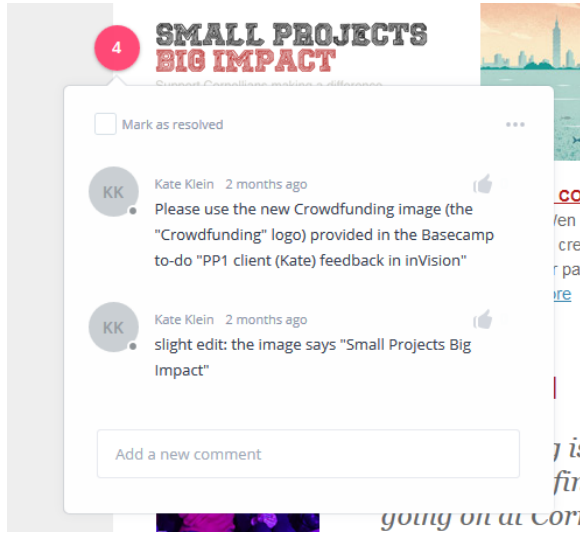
4

SMALL PROJECTS
BIG IMPACT

Support Cornellians making a difference

Mark as resolved

...

KK

Kate Klein 2 months ago

Please use the new Crowdfunding image (the "Crowdfunding" logo) provided in the Basecamp to-do "PP1 client (Kate) feedback in inVision"

KK

Kate Klein 2 months ago

slight edit: the image says "Small Projects Big Impact"

Add a new comment

co
Wen
cre
r pa
ore

g is
fir
going on at Corn